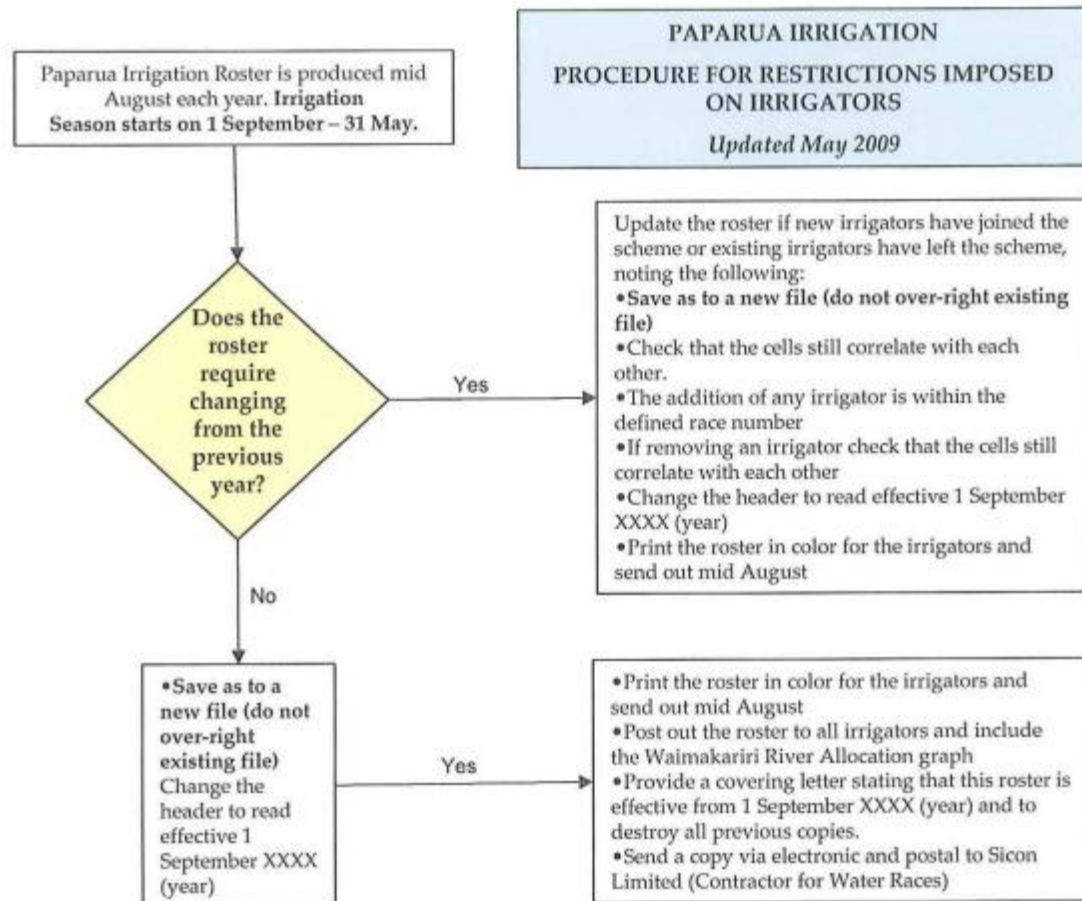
PAPARUA IRRIGATION

PROCEDURE FOR RESTRICTIONS IMPOSED ON IRRIGATORS

Updated May 2009

Paparua Irrigation Roster is produced mid August each year. Irrigation Season starts on 1 September – 31 May.

Does the roster require changing from the previous year?

Yes

Update the roster if new irrigators have joined the scheme or existing irrigators have left the scheme, noting the following:
•Save as to a new file (do not over-right existing file)
•Check that the cells still correlate with each other.
•The addition of any irrigator is within the defined race number
•If removing an irrigator check that the cells still correlate with each other
•Change the header to read effective 1 September XXXX (year)
•Print the roster in color for the irrigators and send out mid August

No

•Save as to a new file (do not over-right existing file) Change the header to read effective 1 September XXXX (year)

Yes

•Print the roster in color for the irrigators and send out mid August
•Post out the roster to all irrigators and include the Waimakariri River Allocation graph
•Provide a covering letter stating that this roster is effective from 1 September XXXX (year) and to destroy all previous copies.
•Send a copy via electronic and postal to Sicon Limited (Contractor for Water Races)